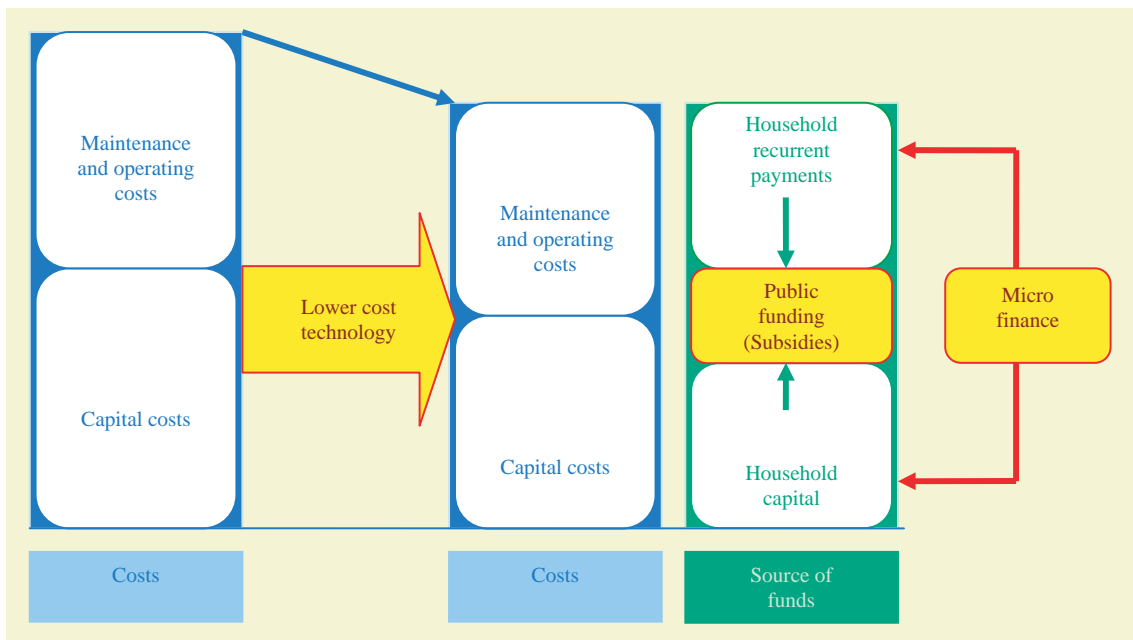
Maintenance and operating costs

Capital costs

Lower cost technology

Maintenance and operating costs

Capital costs

Household recurrent payments

Public funding (Subsidies)

Household capital

Micro finance

Costs

Costs

Source of funds